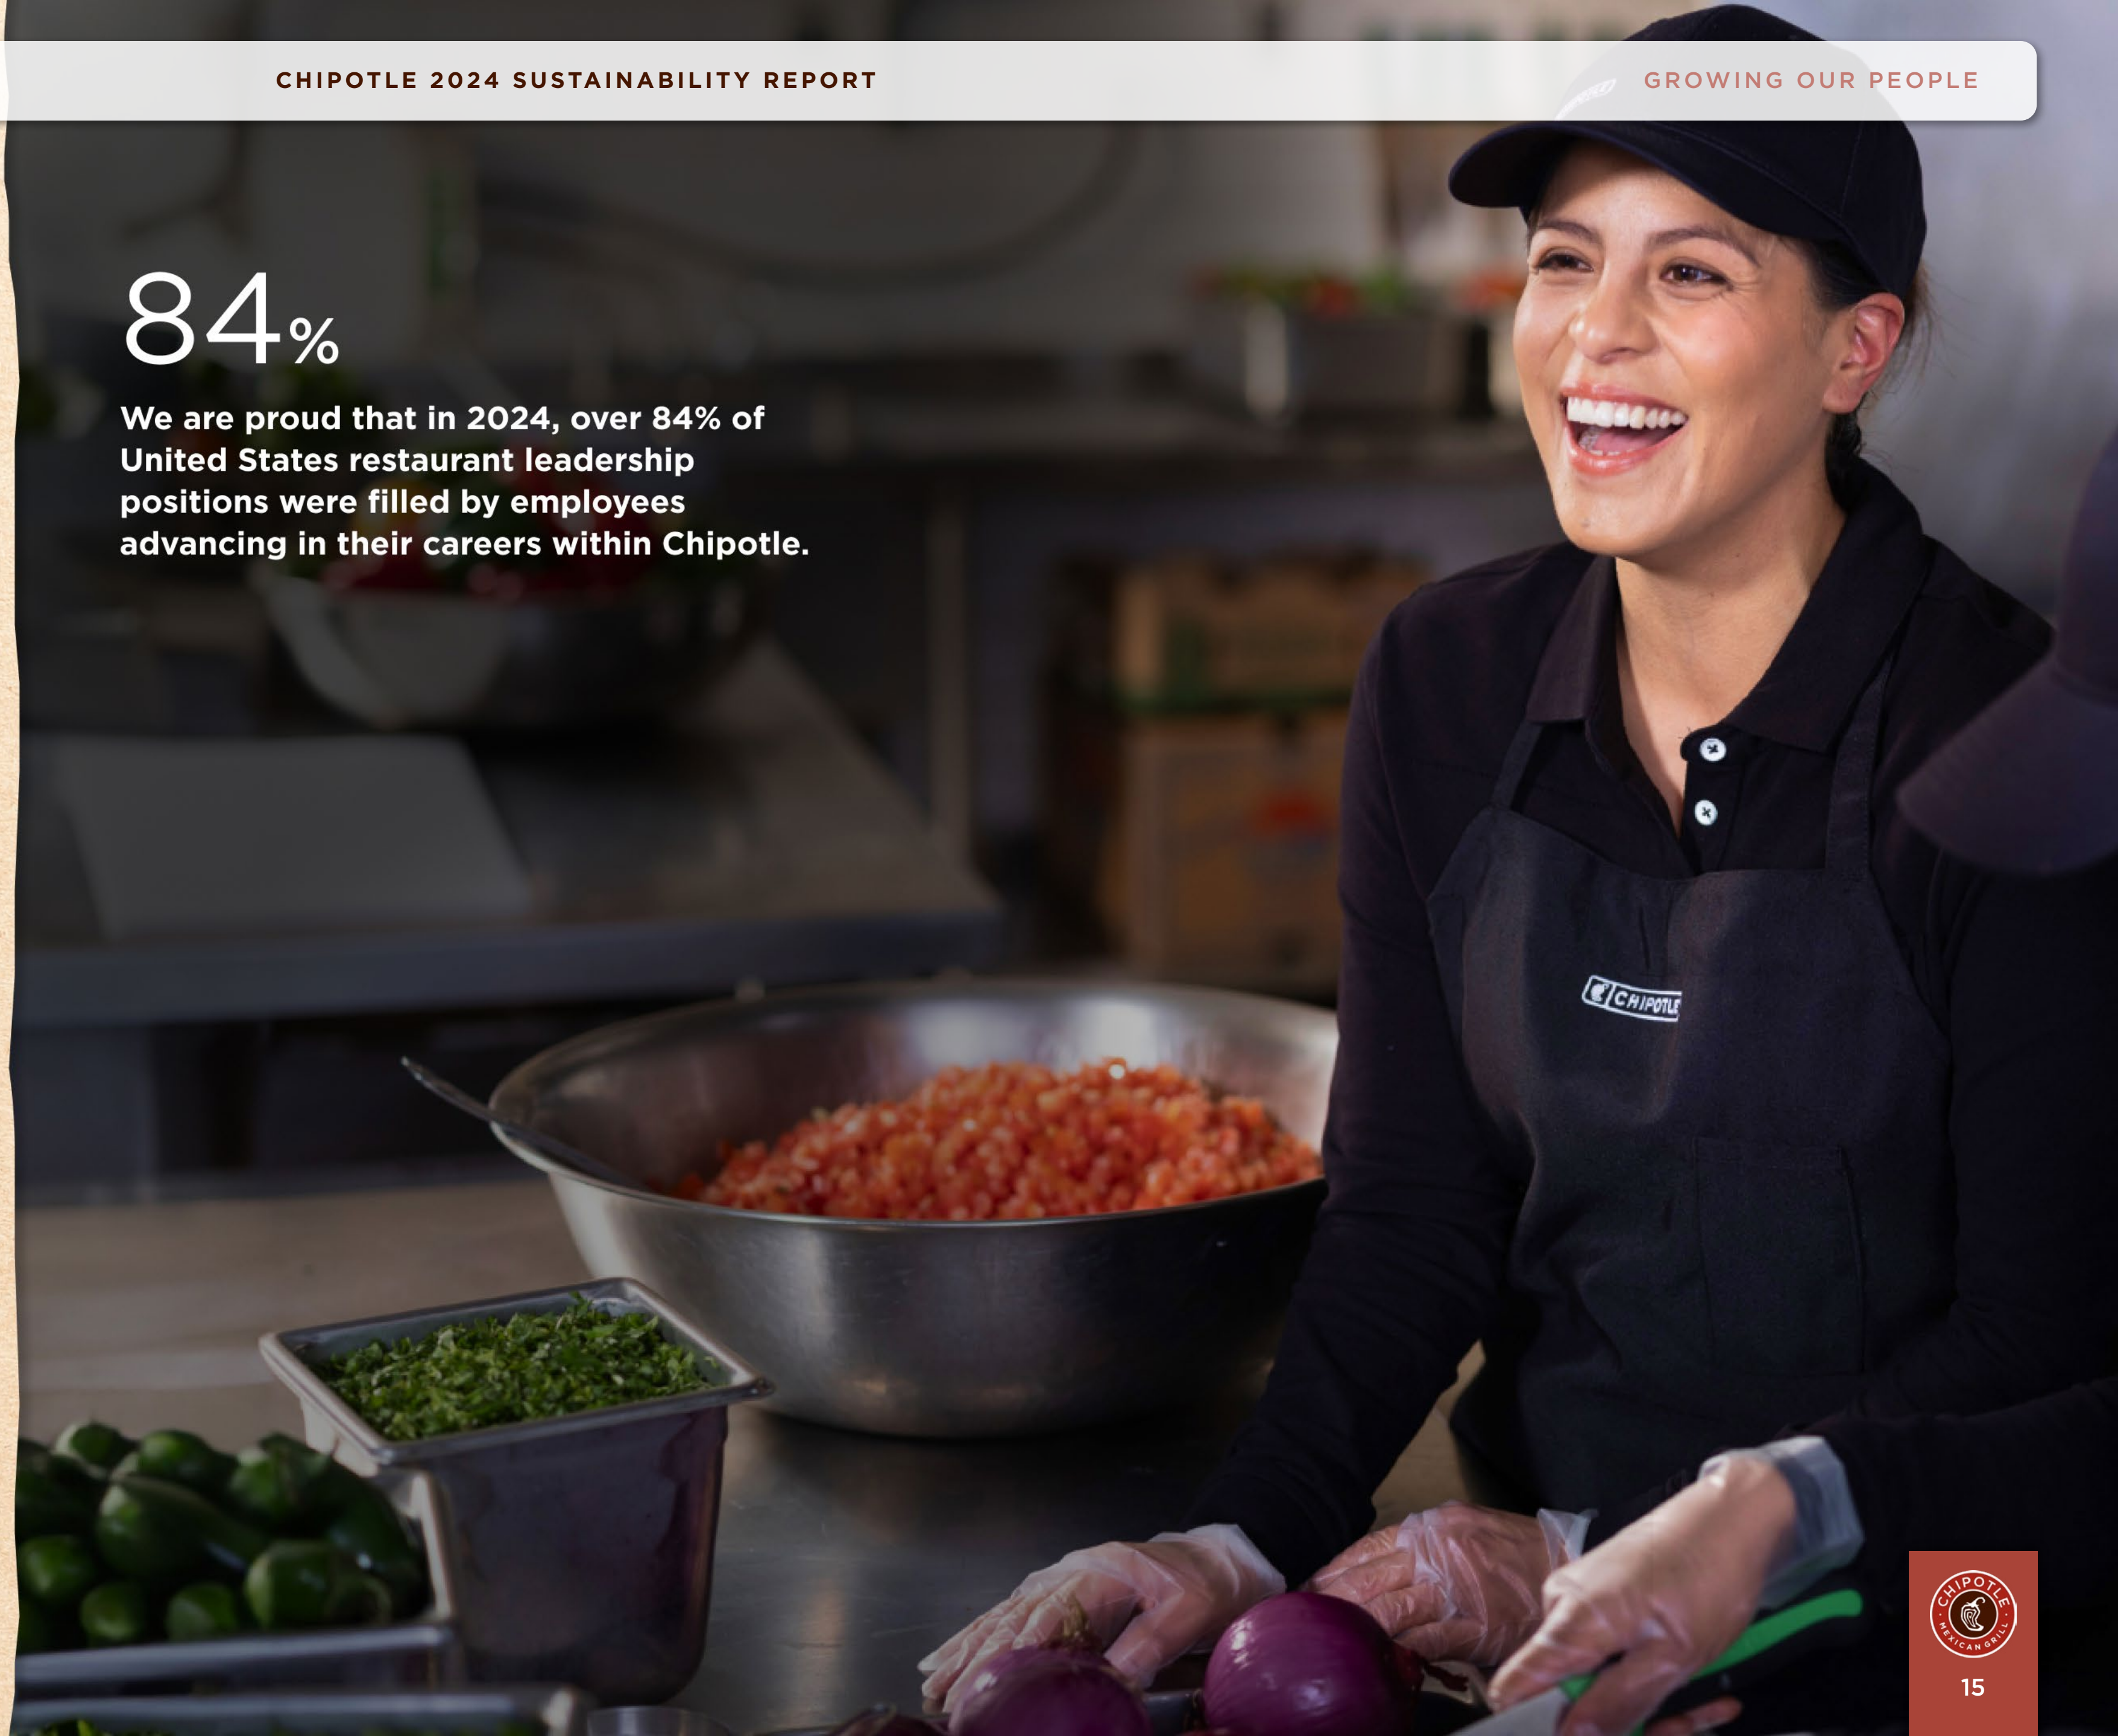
CHIPOTLE 2024 SUSTAINABILITY REPORT

GROWING OUR PEOPLE

84%

We are proud that in 2024, over 84% of United States restaurant leadership positions were filled by employees advancing in their careers within Chipotle.

CHIPOTLE

CHIPOTLE MEXICAN GRILL

15